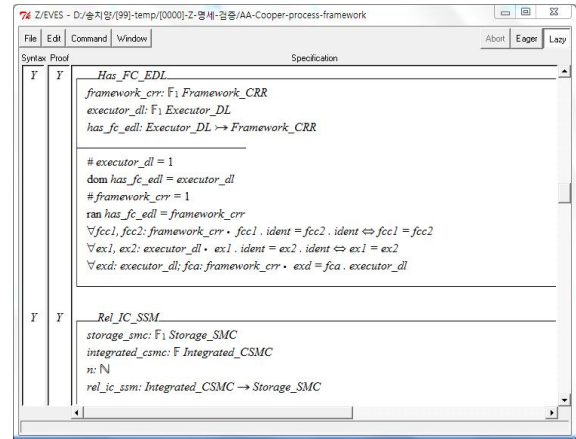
7⁄4 Z/EVES - D:/송지양/[99]-temp/[0000]-Z-명세-검증/AA-Cooper-process-framework

File Edit Command Window

Abort Eager Lazy

Syntax Proof

Specification

Y Y

Has_FC_EDL

framework_crr: $\mathbb{F}_1$ Framework_CRR
executor_dl: $\mathbb{F}_1$ Executor_DL
has_fc_edl: Executor_DL $\rightarrowtail$ Framework_CRR

# executor_dl = 1
dom has_fc_edl = executor_dl
# framework_crr = 1
ran has_fc_edl = framework_crr
$\forall$fcc1, fcc2: framework_crr • fcc1 . ident = fcc2 . ident $\Leftrightarrow$ fcc1 = fcc2
$\forall$ex1, ex2: executor_dl • ex1 . ident = ex2 . ident $\Leftrightarrow$ ex1 = ex2
$\forall$exd: executor_dl; fca: framework_crr • exd = fca . executor_dl

Y Y

Rel_IC_SSM

storage_smc: $\mathbb{F}_1$ Storage_SMC
integrated_csmc: $\mathbb{F}$ Integrated_CSMC
n: $\mathbb{N}$
rel_ic_ssm: Integrated_CSMC $\rightarrow$ Storage_SMC